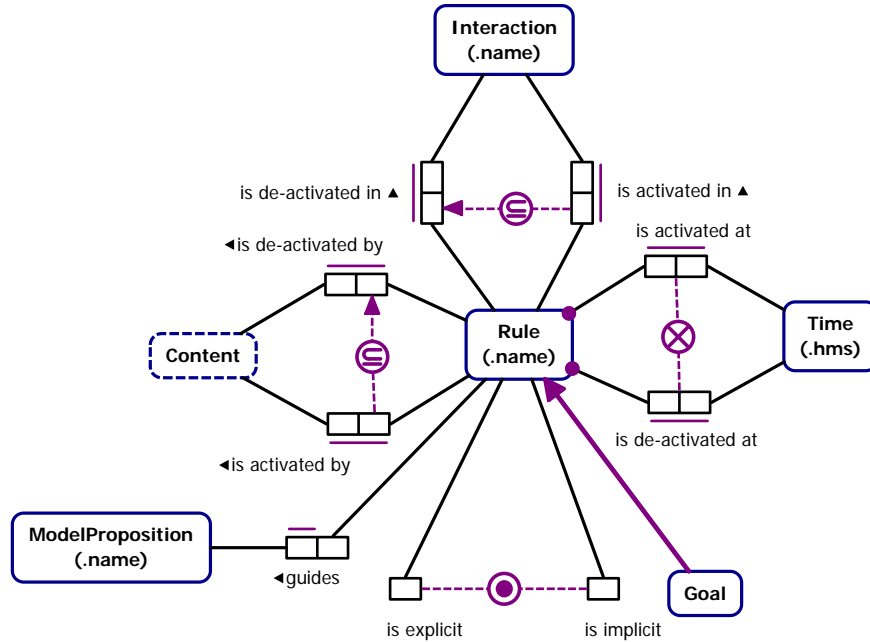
Interaction
(.name)

is de-activated in ▲

is activated in ▲

◄is de-activated by

is activated at

Content

Rule
(.name)

Time
(.hms)

is de-activated at

◄is activated by

ModelProposition
(.name)

◄guides

Goal

is explicit

is implicit